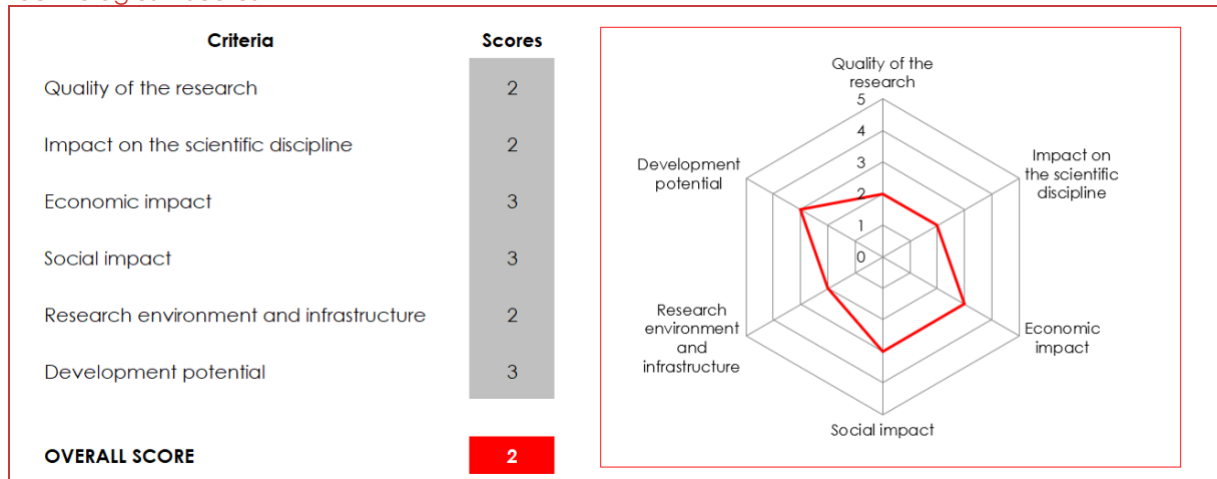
| Criteria | Scores |
|---|---|
| Quality of the research | 2 |
| Impact on the scientific discipline | 2 |
| Economic impact | 3 |
| Social impact | 3 |
| Research environment and infrastructure | 2 |
| Development potential | 3 |

OVERALL SCORE 2

Quality of the research
5
4
3
2
1
0
Impact on the scientific discipline
Economic impact
Social impact
Research environment and infrastructure
Development potential